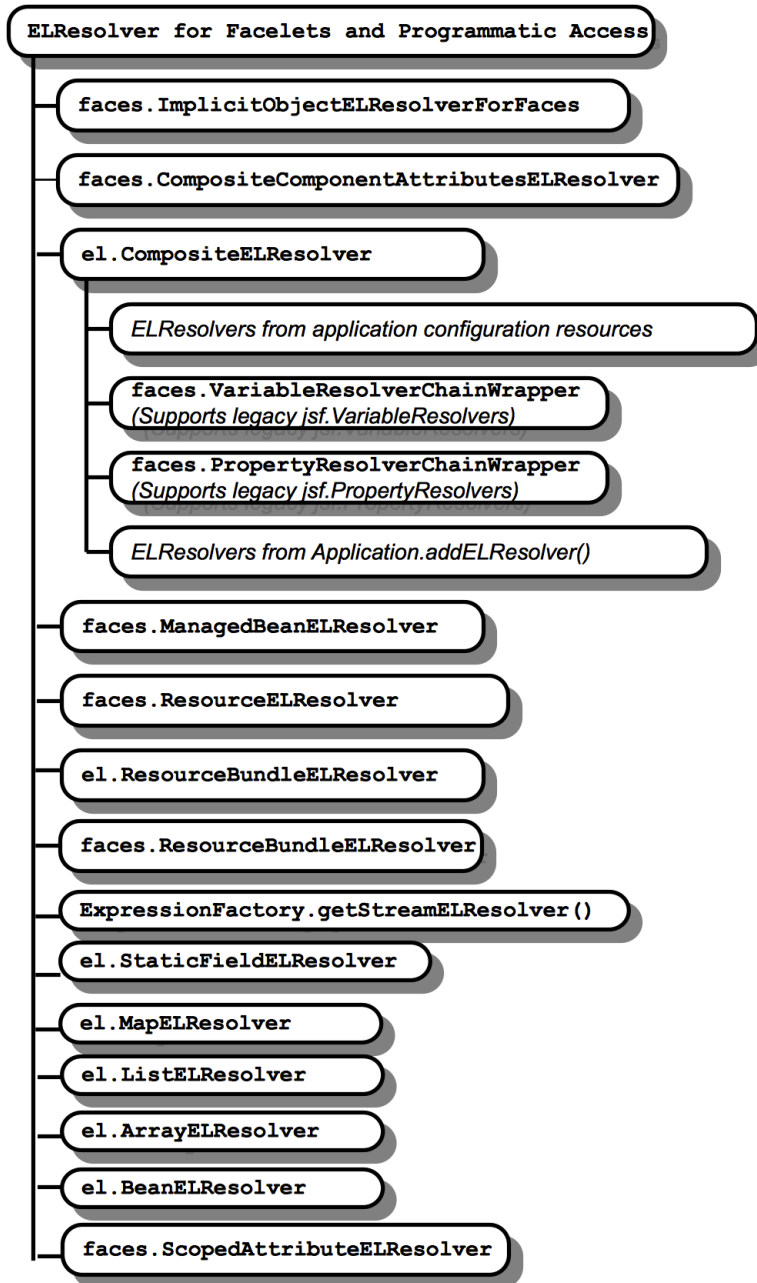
ELResolver for Facelets and Programmatic Access

faces.ImplicitObjectELResolverForFaces

faces.CompositeComponentAttributesELResolver

el.CompositeELResolver

ELResolvers from application configuration resources

faces.VariableResolverChainWrapper
(Supports legacy jsf.VariableResolvers)

faces.PropertyResolverChainWrapper
(Supports legacy jsf.PropertyResolvers)

ELResolvers from Application.addELResolver()

faces.ManagedBeanELResolver

faces.ResourceELResolver

el.ResourceBundleELResolver

faces.ResourceBundleELResolver

ExpressionFactory.getStreamELResolver()

el.StaticFieldELResolver

el.MapELResolver

el.ListELResolver

el.ArrayELResolver

el.BeanELResolver

faces.ScopedAttributeELResolver